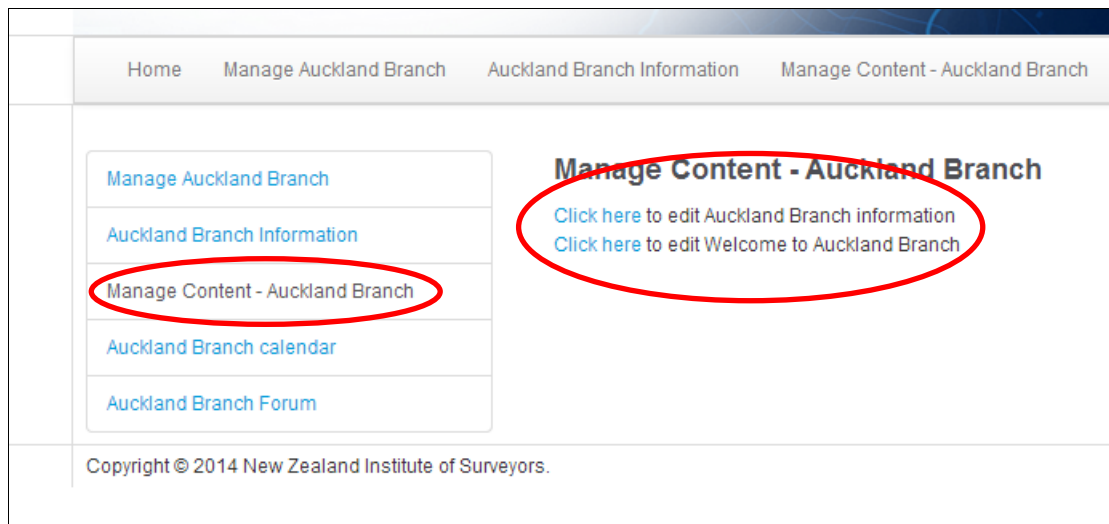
Home Manage Auckland Branch Auckland Branch Information Manage Content - Auckland Branch

Manage Auckland Branch
Auckland Branch Information
Manage Content - Auckland Branch
Auckland Branch calendar
Auckland Branch Forum

Manage Content - Auckland Branch

Click here to edit Auckland Branch information
Click here to edit Welcome to Auckland Branch

Copyright © 2014 New Zealand Institute of Surveyors.